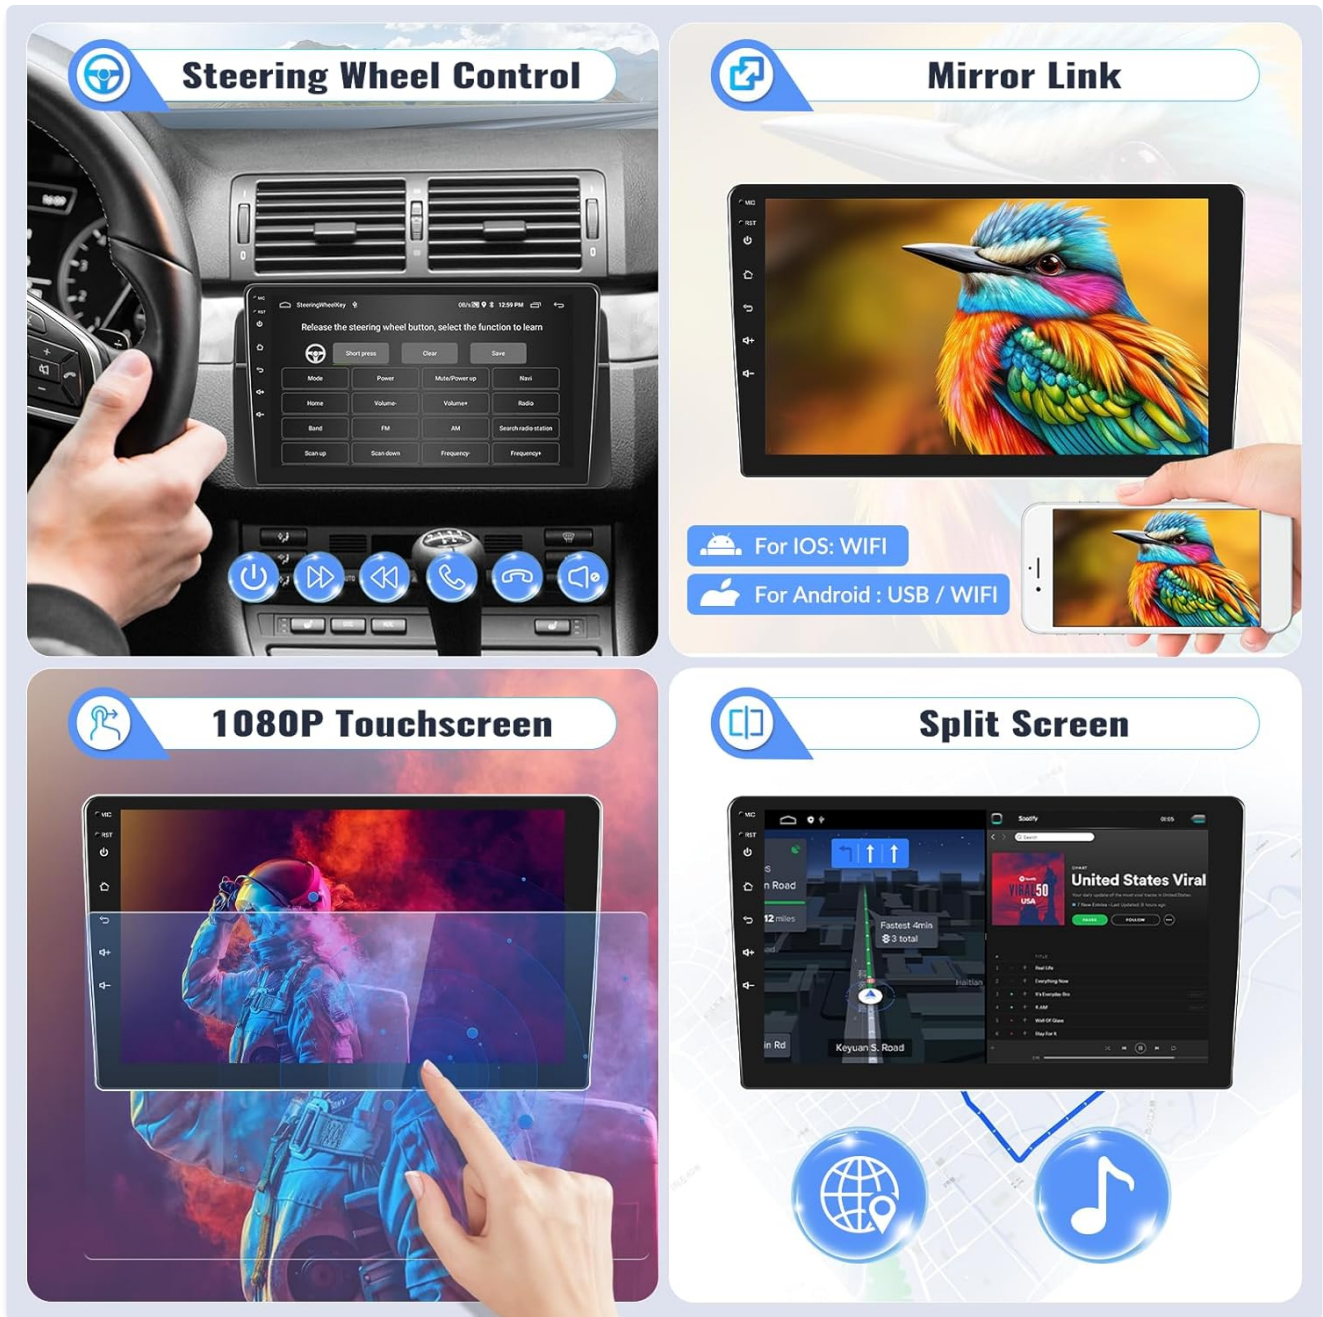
Steering Wheel Control

SteeringWheelKey 12:59 PM

Release the steering wheel button, select the function to learn

Short press Clear Save

| Mode | Power | Mute/Power up | Navi |
|---|---|---|---|
| Home | Volume- | Volume+ | Radio |
| Band | FM | AM | Search radio station |
| Scan up | Scan down | Frequency- | Frequency+ |

Mirror Link

MIC
RST

For IOS: WIFI
For Android : USB / WIFI

1080P Touchscreen

MIC
RST

Split Screen

MIC
RST

n Road
12 miles
Fastest 4min
3 total
Keyuan S. Road
in Rd

Spotify
United States Viral
VIRAL 50 USA